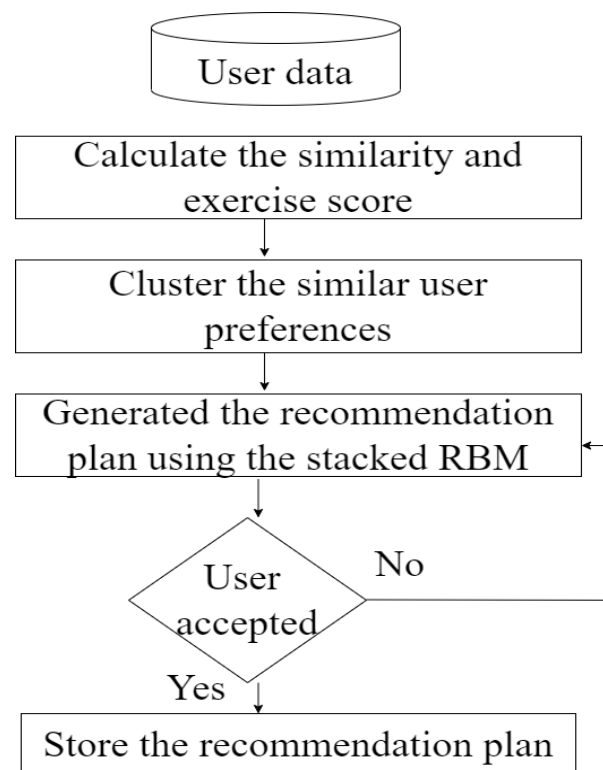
User data

Calculate the similarity and exercise score

Cluster the similar user preferences

Generated the recommendation plan using the stacked RBM

User accepted

No

Yes

Store the recommendation plan